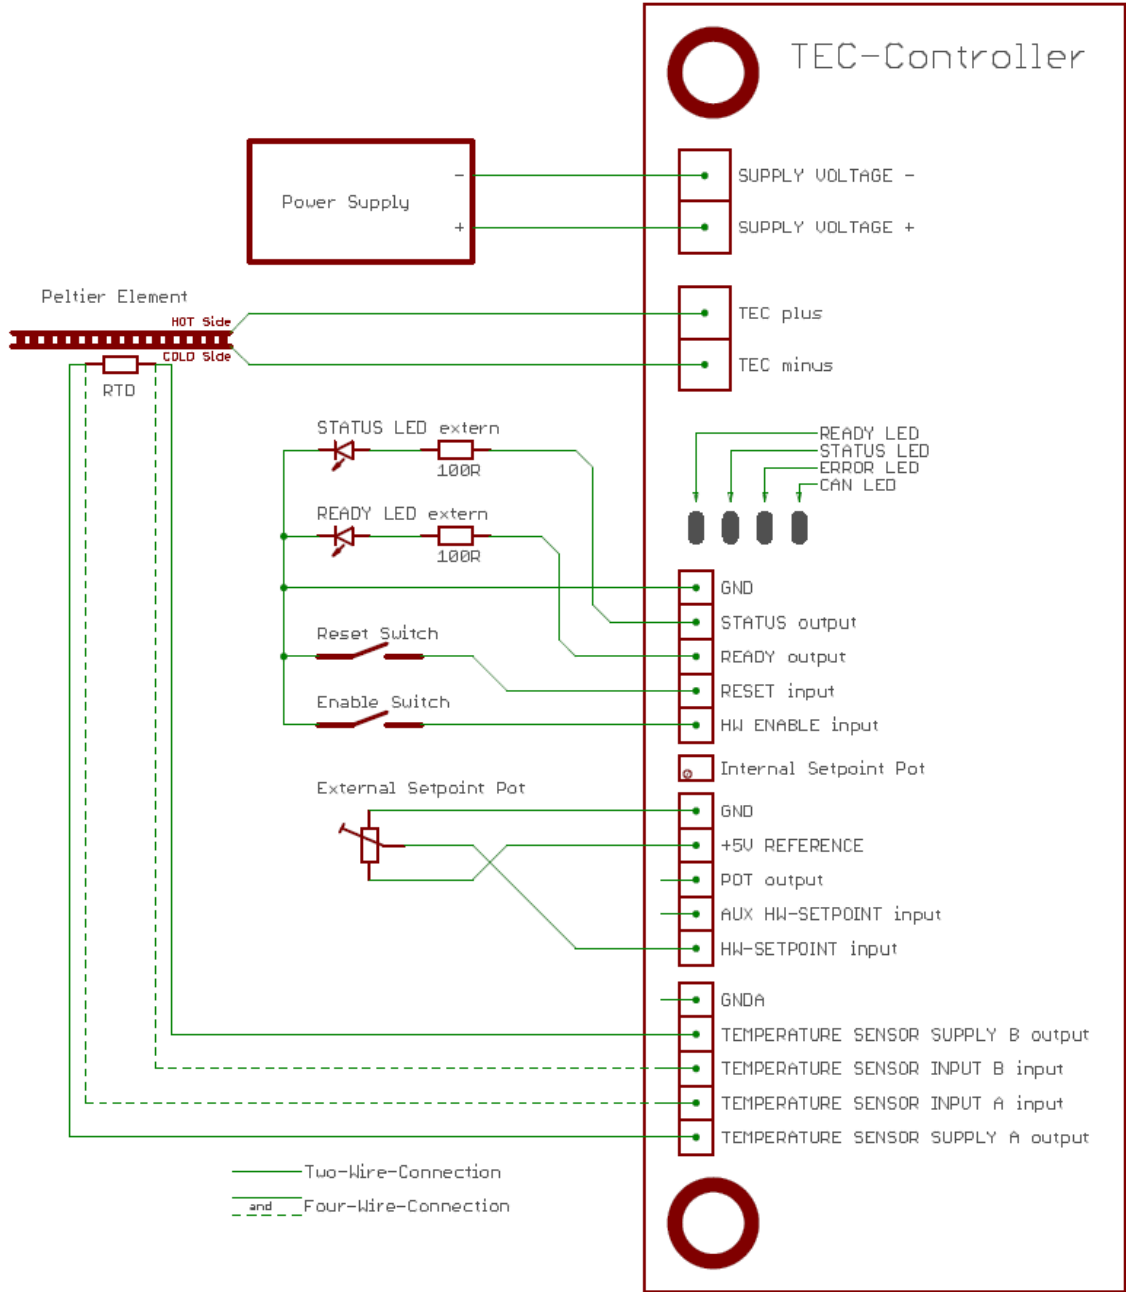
TEC-Controller

Power Supply
-
+

SUPPLY VOLTAGE -
SUPPLY VOLTAGE +

Peltier Element
HOT Side
COLD Side
RTD

TEC plus
TEC minus

STATUS LED extern
100R
READY LED extern
100R

READY LED
STATUS LED
ERROR LED
CAN LED

GND
STATUS output
READY output
RESET input
HW ENABLE input

Reset Switch
Enable Switch

Internal Setpoint Pot

External Setpoint Pot

GND
+5V REFERENCE
POT output
AUX HW-SETPOINT input
HW-SETPOINT input

GNDA
TEMPERATURE SENSOR SUPPLY B output
TEMPERATURE SENSOR INPUT B input
TEMPERATURE SENSOR INPUT A input
TEMPERATURE SENSOR SUPPLY A output

Two-Wire-Connection
and
Four-Wire-Connection